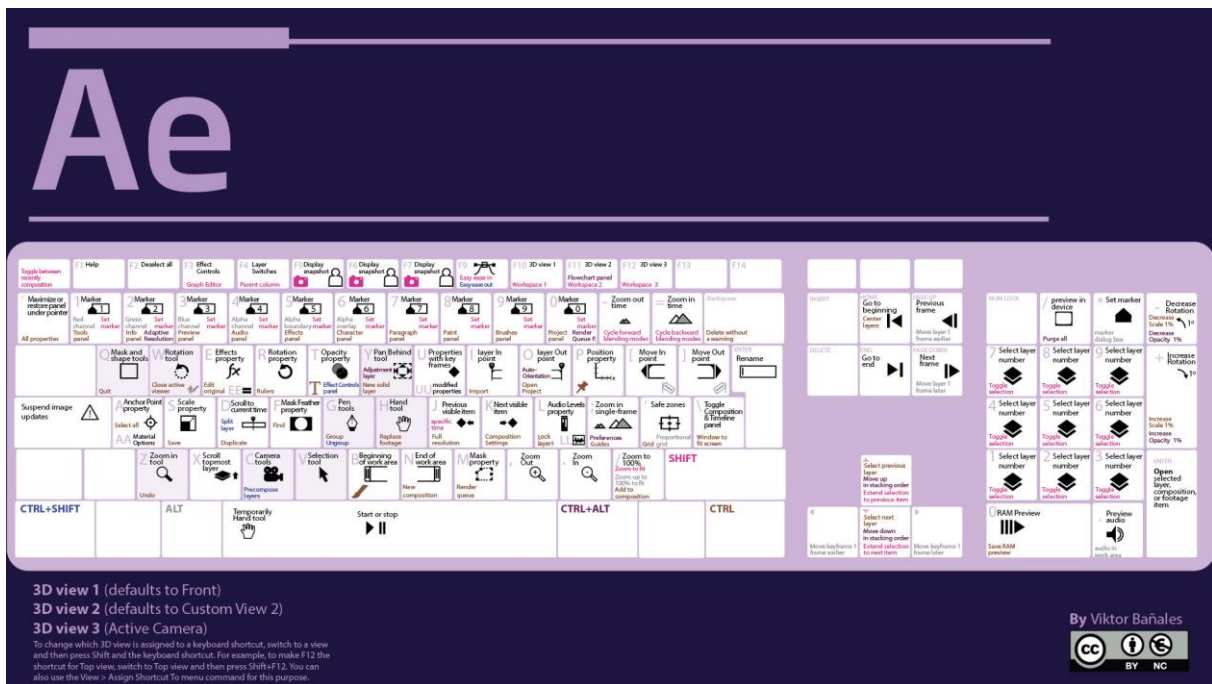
Ae

Toggle between recently composition

F1 Help

F2 Deselect all

F3 Effect Controls
Graph Editor

F4 Layer Switches
Parent column

F5 Display snapshot

F6 Display snapshot

F7 Display snapshot

F9 Easy ease In
Easy ease out

F10 3D view 1
Workspace 1

F11 3D view 2
Flowchart panel
Workspace 2

F12 3D view 3
Workspace 3

F13

F14

Maximize or restore panel under pointer
All properties

1 Marker Set marker
Red channel Tools panel

2 Marker Set marker
Green channel Info panel Adaptive Resolution

3 Marker Set marker
Blue channel Preview panel

4 Marker Set marker
Alpha channel Audio panel

5 Marker Set marker
Alpha boundary Effects panel

6 Marker Set marker
Alpha overlay Character panel

7 Marker Set marker
Paragraph panel

8 Marker Set marker
Paint panel

9 Marker Set marker
Brushes panel

0 Marker Set marker
Project panel Render Queue P.

Zoom out time
Cycle forward blending modes

Zoom in time
Cycle backward blending modes

Backspace
Delete without a warning

Q Mask and shape tools
Quit

W Rotation tool
Close active viewer

E Effects property
Edit original
EE Rulers

R Rotation property

T Opacity property
Effect Controls panel

Y Pan Behind tool
Adjustment layer
New solid layer

U Properties with key frames
UU modified properties

I layer In point
Import

O layer Out point
Auto-Orientation
Open Project

P Position property

[ Move In point

] Move Out point

ENTER Rename

Suspend image updates

A Anchor Point property
Select all
AA Material Options

S Scale property
Save

D Scroll to current time
Split layer
Duplicate

F Mask Feather property
Find

G Pen tools
Group
Ungroup

H Hand tool
Replace footage

J Previous visible item
specific time
Full resolution

K Next visible item
Composition Settings

L Audio Levels property
Lock layers
LL

; Zoom in single-frame
Preferences
Guides

' Safe zones
Proportional Grid grid

\ Toggle Composition & Timeline panel
Window to fit screen

Z Zoom in tool
Undo

X Scroll topmost layer

C Camera tools
Precompose layers

V Selection tool

B Beginning of work area

N End of work area
New composition

M Mask property
Render queue

, Zoom Out

. Zoom In

/ Zoom to 100%
Zoom to fit
Zoom up to 100% to fit
Add to composition

SHIFT

CTRL+SHIFT

ALT

Temporarily Hand tool

Start or stop

CTRL+ALT

CTRL

INSERT

HOME Go to beginning
Center layers

PAGE UP Previous frame
Move layer 1 frame earlier

DELETE

END Go to end

PAGE DOWN Next frame
Move layer 1 frame later

Select previous layer
Move up in stacking order
Extend selection to previous item

Move keyframe 1 frame earlier

Select next layer
Move down in stacking order
Extend selection to next item

Move keyframe 1 frame later

NUM LOCK

/ preview in device
Purge all

* Set marker
marker dialog box

- Decrease Rotation
Decrease Scale 1%
Decrease Opacity 1%

7 Select layer number
Toggle selection

8 Select layer number
Toggle selection

9 Select layer number
Toggle selection

+ Increase Rotation
Increase Scale 1%
Increase Opacity 1%

4 Select layer number
Toggle selection

5 Select layer number
Toggle selection

6 Select layer number
Toggle selection

1 Select layer number
Toggle selection

2 Select layer number
Toggle selection

3 Select layer number
Toggle selection

ENTER
Open selected layer, composition, or footage item

0 RAM Preview
Save RAM preview

. Preview audio
audio in work area

3D view 1 (defaults to Front)
3D view 2 (defaults to Custom View 2)
3D view 3 (Active Camera)
To change which 3D view is assigned to a keyboard shortcut, switch to a view and then press Shift and the keyboard shortcut. For example, to make F12 the shortcut for Top view, switch to Top view and then press Shift+F12. You can also use the View > Assign Shortcut To menu command for this purpose.

By Viktor Bañales
cc BY NC